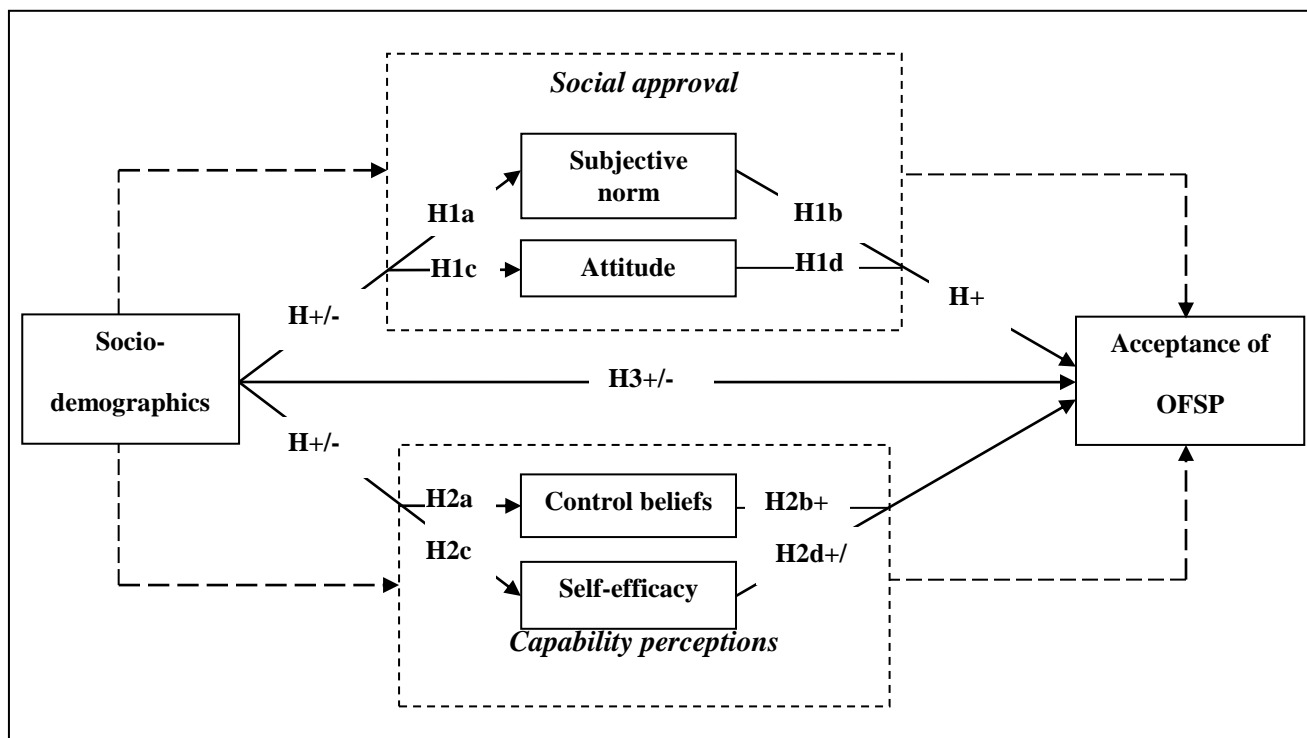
Social approval

Subjective norm

H1a

H1b

H1c

Attitude

H1d

H+/-

H+

Socio-demographics

Acceptance of OFSP

H3+/-

H+/-

H2a

Control beliefs

H2b+

H2c

H2d+/

Self-efficacy

Capability perceptions